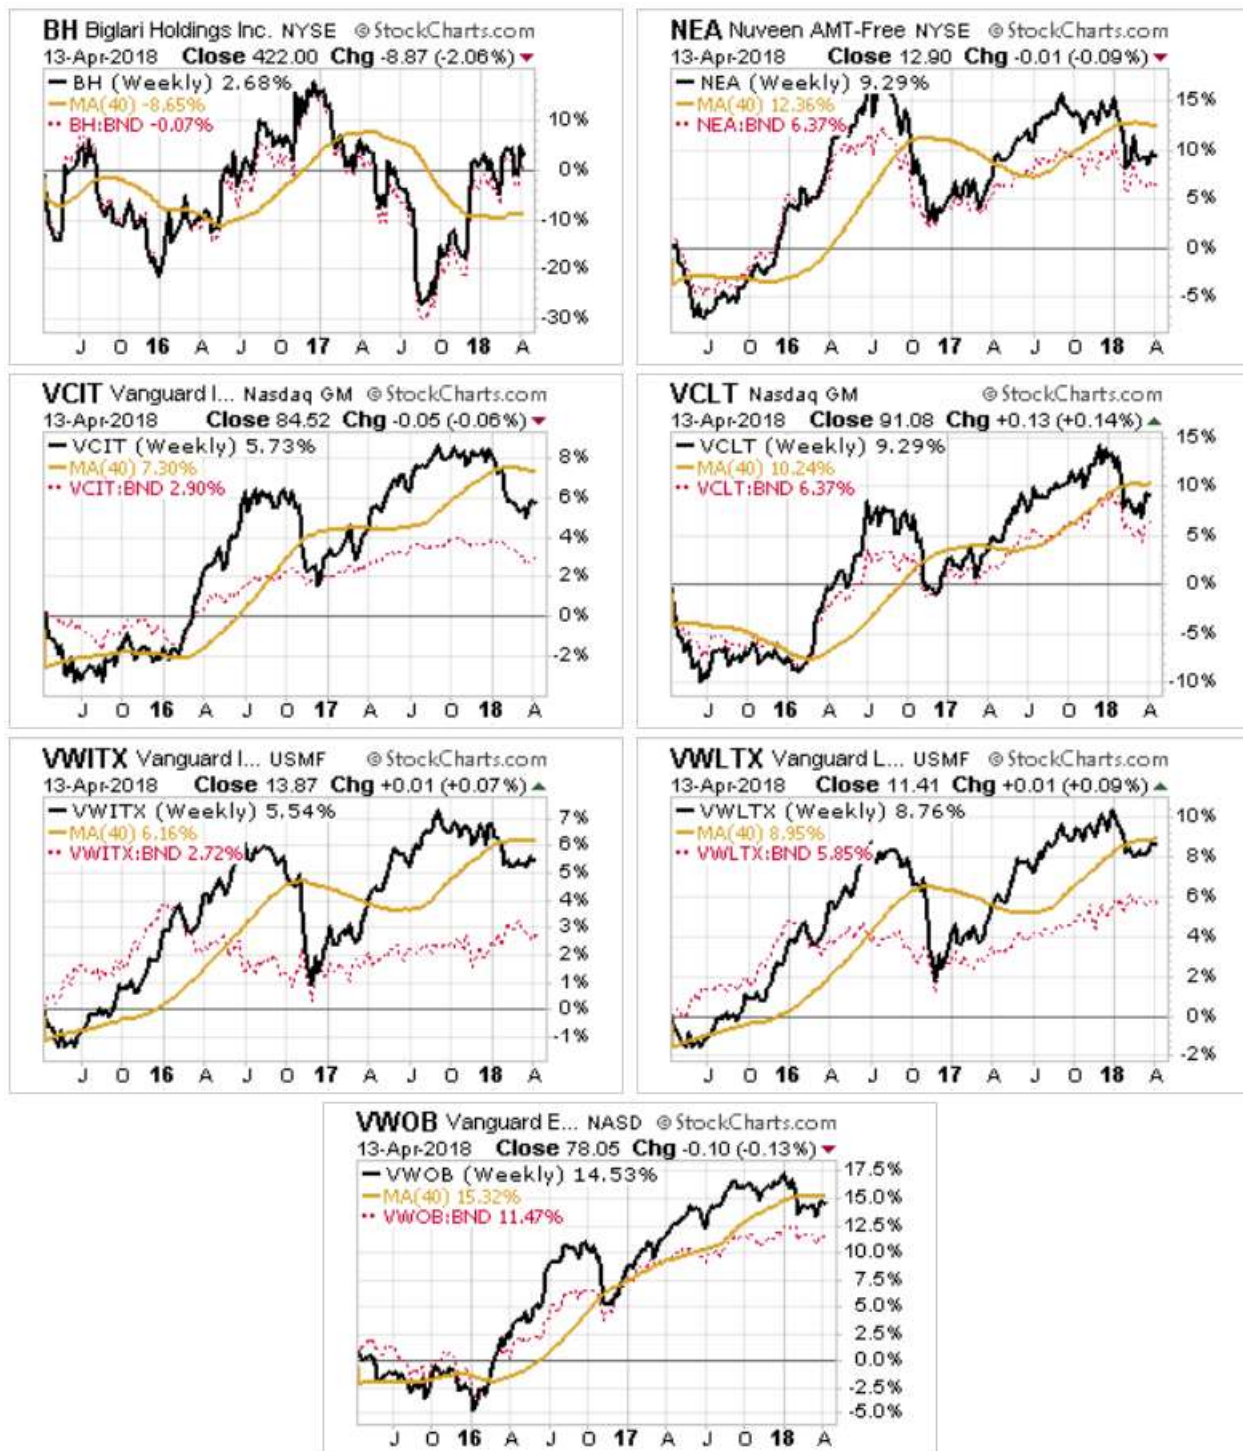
BH Biglari Holdings Inc. NYSE @StockCharts.com
13-Apr-2018 Close 422.00 Chg -8.87 (-2.06%)
BH (Weekly) 2.68%
MA(40) -8.65%
BH:BND -0.07%
10%
0%
-10%
-20%
-30%
J O 16 A J O 17 A J O 18 A

NEA Nuveen AMT-Free NYSE @StockCharts.com
13-Apr-2018 Close 12.90 Chg -0.01 (-0.09%)
NEA (Weekly) 9.29%
MA(40) 12.36%
NEA:BND 6.37%
15%
10%
5%
0%
-5%
J O 16 A J O 17 A J O 18 A

VCIT Vanguard I... Nasdaq GM @StockCharts.com
13-Apr-2018 Close 84.52 Chg -0.05 (-0.06%)
VCIT (Weekly) 5.73%
MA(40) 7.30%
VCIT:BND 2.90%
8%
6%
4%
2%
0%
-2%
J O 16 A J O 17 A J O 18 A

VCLT Nasdaq GM @StockCharts.com
13-Apr-2018 Close 91.08 Chg +0.13 (+0.14%)
VCLT (Weekly) 9.29%
MA(40) 10.24%
VCLT:BND 6.37%
15%
10%
5%
0%
-5%
-10%
J O 16 A J O 17 A J O 18 A

VWITX Vanguard I... USMF @StockCharts.com
13-Apr-2018 Close 13.87 Chg +0.01 (+0.07%)
VWITX (Weekly) 5.54%
MA(40) 6.16%
VWITX:BND 2.72%
7%
6%
5%
4%
3%
2%
1%
0%
-1%
J O 16 A J O 17 A J O 18 A

VWLTX Vanguard L... USMF @StockCharts.com
13-Apr-2018 Close 11.41 Chg +0.01 (+0.09%)
VWLTX (Weekly) 8.76%
MA(40) 8.95%
VWLTX:BND 5.85%
10%
8%
6%
4%
2%
0%
-2%
J O 16 A J O 17 A J O 18 A

VWOB Vanguard E... NASD @StockCharts.com
13-Apr-2018 Close 78.05 Chg -0.10 (-0.13%)
VWOB (Weekly) 14.53%
MA(40) 15.32%
VWOB:BND 11.47%
17.5%
15.0%
12.5%
10.0%
7.5%
5.0%
2.5%
0.0%
-2.5%
-5.0%
J O 16 A J O 17 A J O 18 A